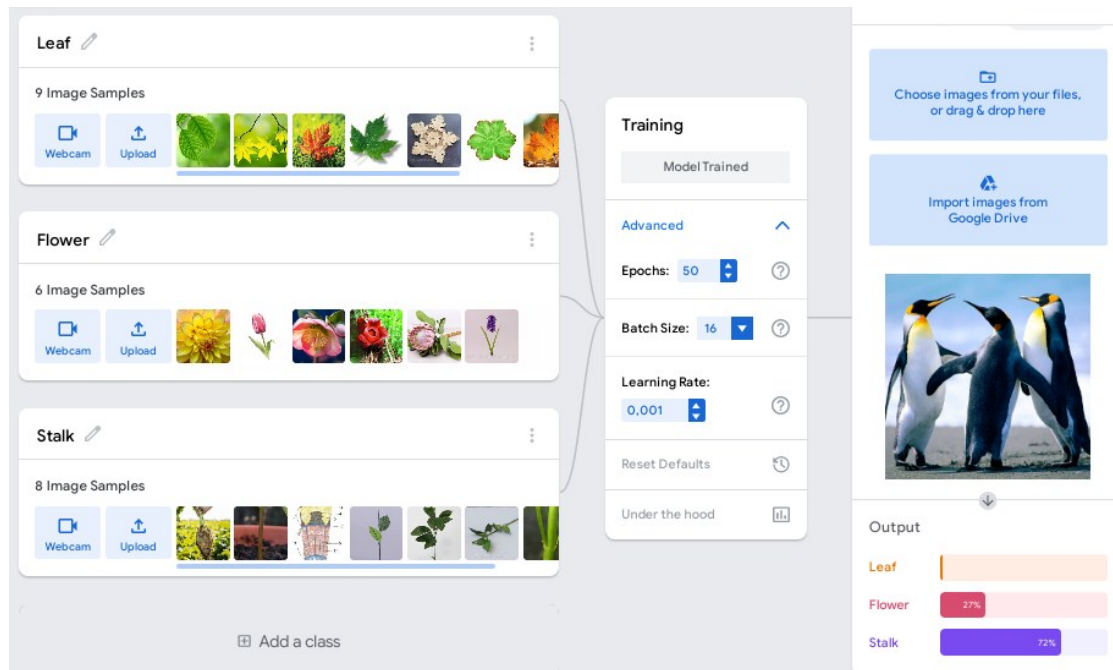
Leaf

9 Image Samples

Webcam Upload

Flower

6 Image Samples

Webcam Upload

Stalk

8 Image Samples

Webcam Upload

Add a class

Training

Model Trained

Advanced

Epochs: 50

Batch Size: 16

Learning Rate:

0,001

Reset Defaults

Under the hood

Choose images from your files, or drag & drop here

Import images from Google Drive

Output

Leaf

Flower 27%

Stalk 72%